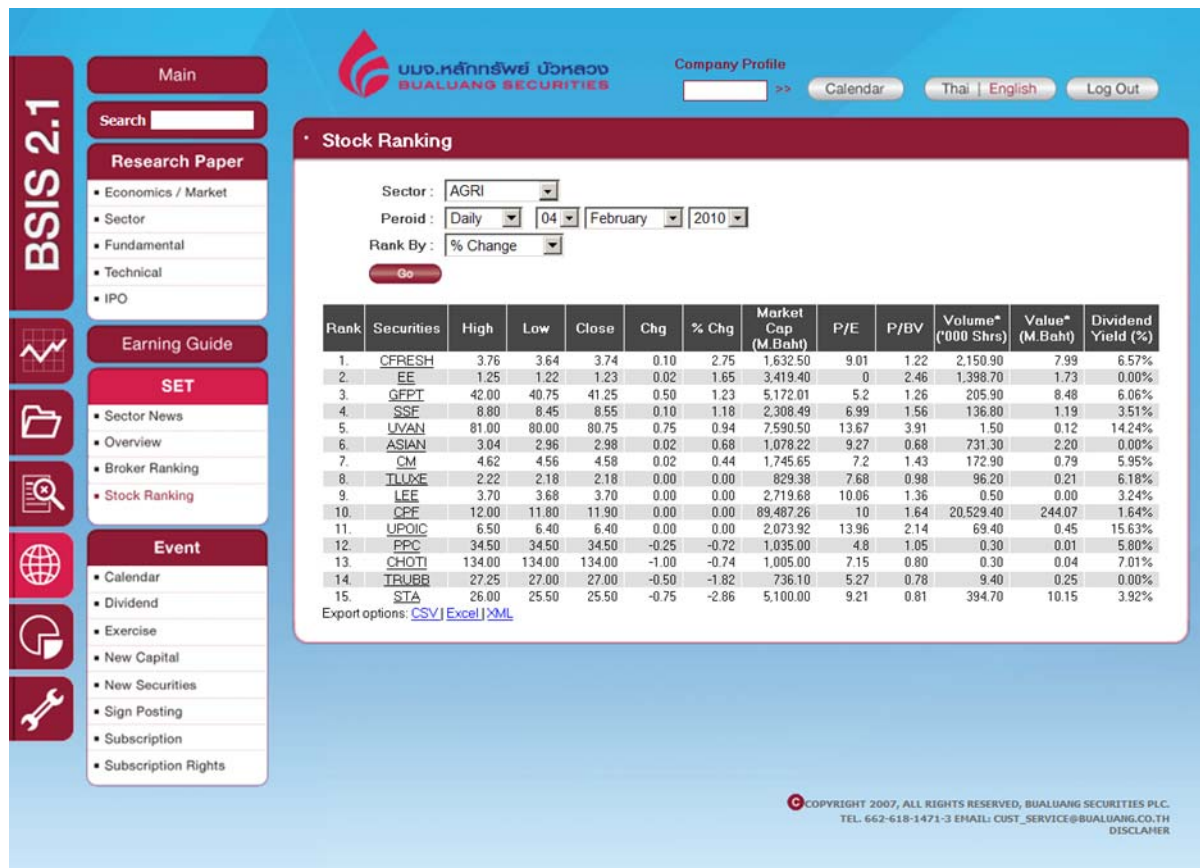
BSIS 2.1

Main

Search

Research Paper
• Economics / Market
• Sector
• Fundamental
• Technical
• IPO

Earning Guide

SET
• Sector News
• Overview
• Broker Ranking
• Stock Ranking

Event
• Calendar
• Dividend
• Exercise
• New Capital
• New Securities
• Sign Posting
• Subscription
• Subscription Rights

บมจ.หลักทรัพย์ บัวหลวง
BUALUANG SECURITIES

Company Profile
>> Calendar Thai | English Log Out

Stock Ranking

Sector : AGRI
Peroid : Daily 04 February 2010
Rank By : % Change
Go

| Rank | Securities | High | Low | Close | Chg | % Chg | Market Cap (M.Baht) | P/E | P/BV | Volume* ('000 Shrs) | Value* (M.Baht) | Dividend Yield (%) |
|---|---|---|---|---|---|---|---|---|---|---|---|---|
| 1. | CFRESH | 3.76 | 3.64 | 3.74 | 0.10 | 2.75 | 1,632.50 | 9.01 | 1.22 | 2,150.90 | 7.99 | 6.57% |
| 2. | EE | 1.25 | 1.22 | 1.23 | 0.02 | 1.65 | 3,419.40 | 0 | 2.46 | 1,398.70 | 1.73 | 0.00% |
| 3. | GFPT | 42.00 | 40.75 | 41.25 | 0.50 | 1.23 | 5,172.01 | 5.2 | 1.26 | 205.90 | 8.48 | 6.06% |
| 4. | SSF | 8.80 | 8.45 | 8.55 | 0.10 | 1.18 | 2,308.49 | 6.99 | 1.56 | 136.80 | 1.19 | 3.51% |
| 5. | UVAN | 81.00 | 80.00 | 80.75 | 0.75 | 0.94 | 7,590.50 | 13.67 | 3.91 | 1.50 | 0.12 | 14.24% |
| 6. | ASIAN | 3.04 | 2.96 | 2.98 | 0.02 | 0.68 | 1,078.22 | 9.27 | 0.68 | 731.30 | 2.20 | 0.00% |
| 7. | CM | 4.62 | 4.56 | 4.58 | 0.02 | 0.44 | 1,745.65 | 7.2 | 1.43 | 172.90 | 0.79 | 5.95% |
| 8. | TLUXE | 2.22 | 2.18 | 2.18 | 0.00 | 0.00 | 829.38 | 7.68 | 0.98 | 96.20 | 0.21 | 6.18% |
| 9. | LEE | 3.70 | 3.68 | 3.70 | 0.00 | 0.00 | 2,719.68 | 10.06 | 1.36 | 0.50 | 0.00 | 3.24% |
| 10. | CPF | 12.00 | 11.80 | 11.90 | 0.00 | 0.00 | 89,487.26 | 10 | 1.64 | 20,529.40 | 244.07 | 1.64% |
| 11. | UPOIC | 6.50 | 6.40 | 6.40 | 0.00 | 0.00 | 2,073.92 | 13.96 | 2.14 | 69.40 | 0.45 | 15.63% |
| 12. | PPC | 34.50 | 34.50 | 34.50 | -0.25 | -0.72 | 1,035.00 | 4.8 | 1.05 | 0.30 | 0.01 | 5.80% |
| 13. | CHOTI | 134.00 | 134.00 | 134.00 | -1.00 | -0.74 | 1,005.00 | 7.15 | 0.80 | 0.30 | 0.04 | 7.01% |
| 14. | TRUBB | 27.25 | 27.00 | 27.00 | -0.50 | -1.82 | 736.10 | 5.27 | 0.78 | 9.40 | 0.25 | 0.00% |
| 15. | STA | 26.00 | 25.50 | 25.50 | -0.75 | -2.86 | 5,100.00 | 9.21 | 0.81 | 394.70 | 10.15 | 3.92% |

Export options: CSV | Excel | XML

COPYRIGHT 2007, ALL RIGHTS RESERVED, BUALUANG SECURITIES PLC.
TEL. 662-618-1471-3 EMAIL: CUST_SERVICE@BUALUANG.CO.TH
DISCLAMER